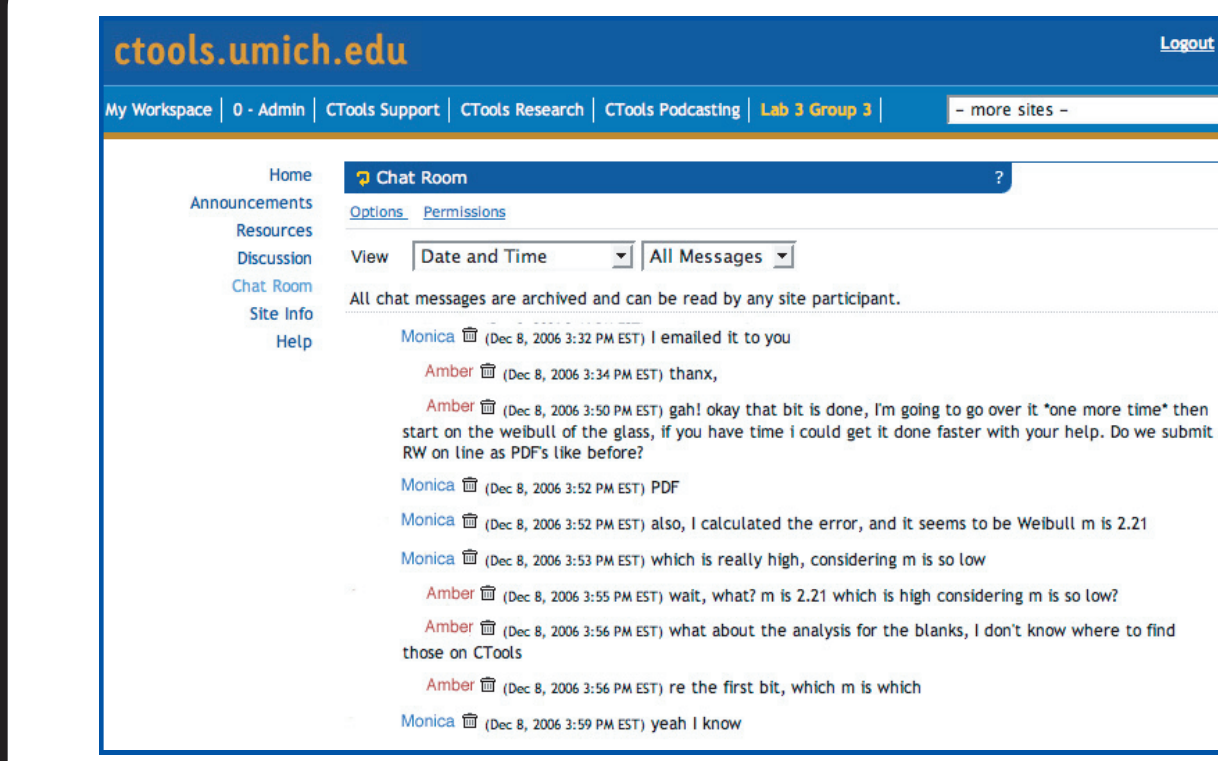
ctools.umich.edu

Logout

My Workspace | 0 - Admin | CTools Support | CTools Research | CTools Podcasting | Lab 3 Group 3 | – more sites –

Home
Announcements
Resources
Discussion
Chat Room
Site Info
Help

Chat Room ?

Options Permissions

View Date and Time All Messages

All chat messages are archived and can be read by any site participant.

Monica (Dec 8, 2006 3:32 PM EST) I emailed it to you

Amber (Dec 8, 2006 3:34 PM EST) thanx,

Amber (Dec 8, 2006 3:50 PM EST) gah! okay that bit is done, I'm going to go over it *one more time* then start on the weibull of the glass, if you have time i could get it done faster with your help. Do we submit RW on line as PDF's like before?

Monica (Dec 8, 2006 3:52 PM EST) PDF

Monica (Dec 8, 2006 3:52 PM EST) also, I calculated the error, and it seems to be Weibull m is 2.21

Monica (Dec 8, 2006 3:53 PM EST) which is really high, considering m is so low

Amber (Dec 8, 2006 3:55 PM EST) wait, what? m is 2.21 which is high considering m is so low?

Amber (Dec 8, 2006 3:56 PM EST) what about the analysis for the blanks, I don't know where to find those on CTools

Amber (Dec 8, 2006 3:56 PM EST) re the first bit, which m is which

Monica (Dec 8, 2006 3:59 PM EST) yeah I know